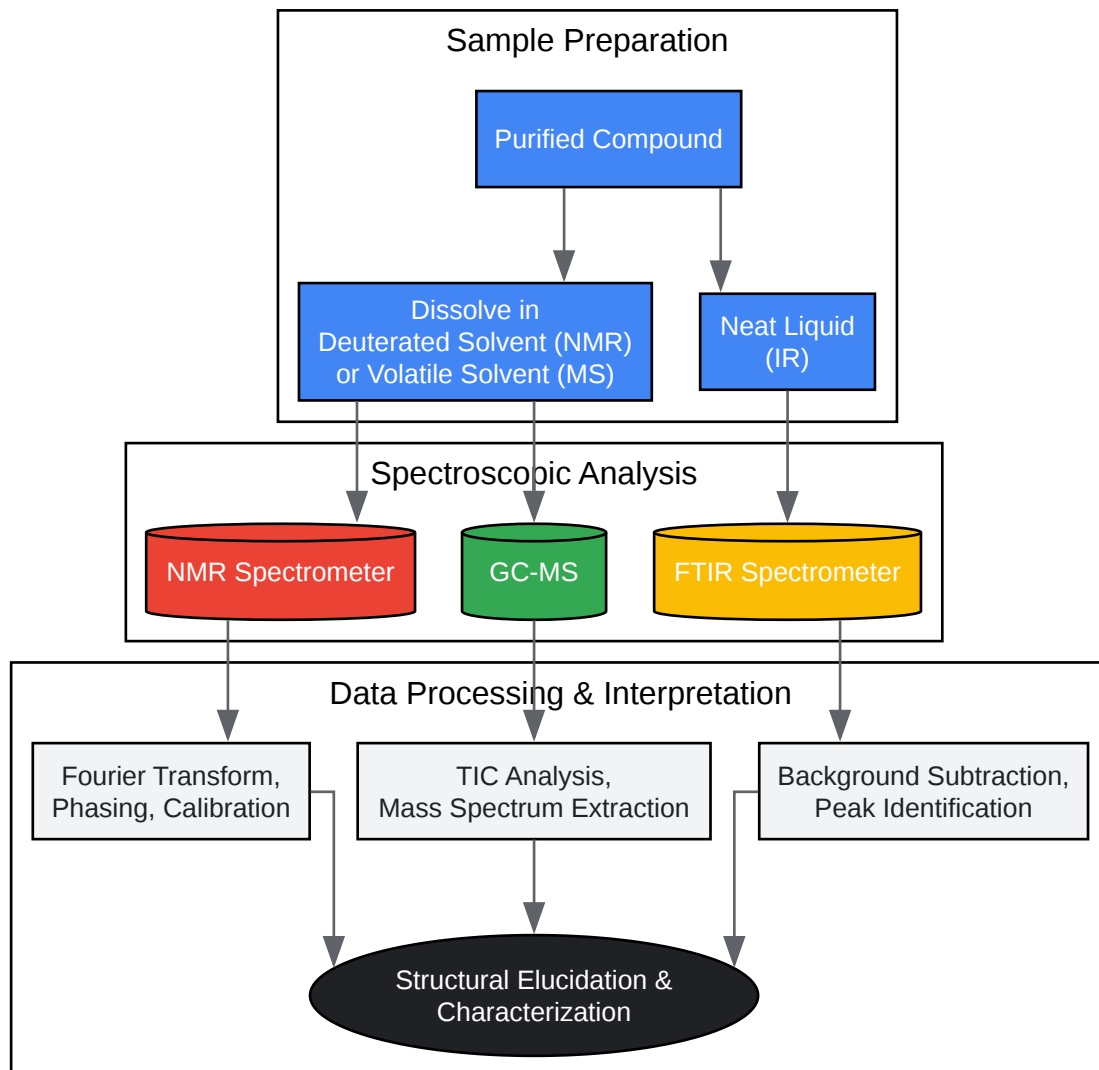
Sample Preparation

Purified Compound

Dissolve in Deuterated Solvent (NMR) or Volatile Solvent (MS)

Neat Liquid (IR)

Spectroscopic Analysis

NMR Spectrometer

GC-MS

FTIR Spectrometer

Data Processing & Interpretation

Fourier Transform, Phasing, Calibration

TIC Analysis, Mass Spectrum Extraction

Background Subtraction, Peak Identification

Structural Elucidation & Characterization